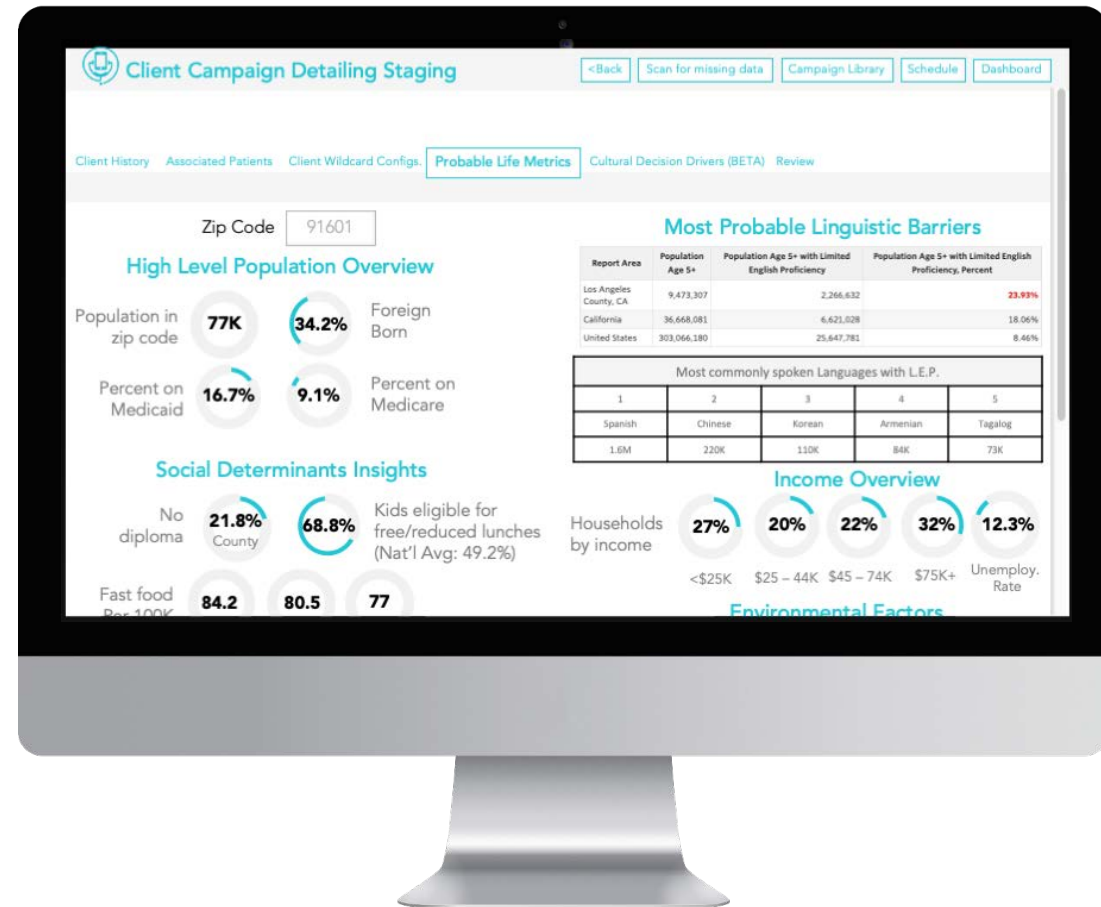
Client Campaign Detailing Staging

<Back | Scan for missing data | Campaign Library | Schedule | Dashboard

Client History | Associated Patients | Client Wildcard Configs. | Probable Life Metrics | Cultural Decision Drivers (BETA) | Review

Zip Code 91601

High Level Population Overview

Population in zip code 77K

34.2% Foreign Born

Percent on Medicaid 16.7%

9.1% Percent on Medicare

Social Determinants Insights

No diploma 21.8% County

68.8% Kids eligible for free/reduced lunches (Nat'l Avg: 49.2%)

Fast food Per 100K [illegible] 84.2 80.5 77

Most Probable Linguistic Barriers

| Report Area | Population Age 5+ | Population Age 5+ with Limited English Proficiency | Population Age 5+ with Limited English Proficiency, Percent |
|---|---|---|---|
| Los Angeles County, CA | 9,473,307 | 2,266,632 | 23.93% |
| California | 36,668,081 | 6,621,028 | 18.06% |
| United States | 303,066,180 | 25,647,781 | 8.46% |

Most commonly spoken Languages with L.E.P.

| 1 | 2 | 3 | 4 | 5 |
|---|---|---|---|---|
| Spanish | Chinese | Korean | Armenian | Tagalog |
| 1.6M | 220K | 110K | 84K | 73K |

Income Overview

Households by income

27% <$25K

20% $25 – 44K

22% $45 – 74K

32% $75K+

12.3% Unemploy. Rate

Environmental Factors